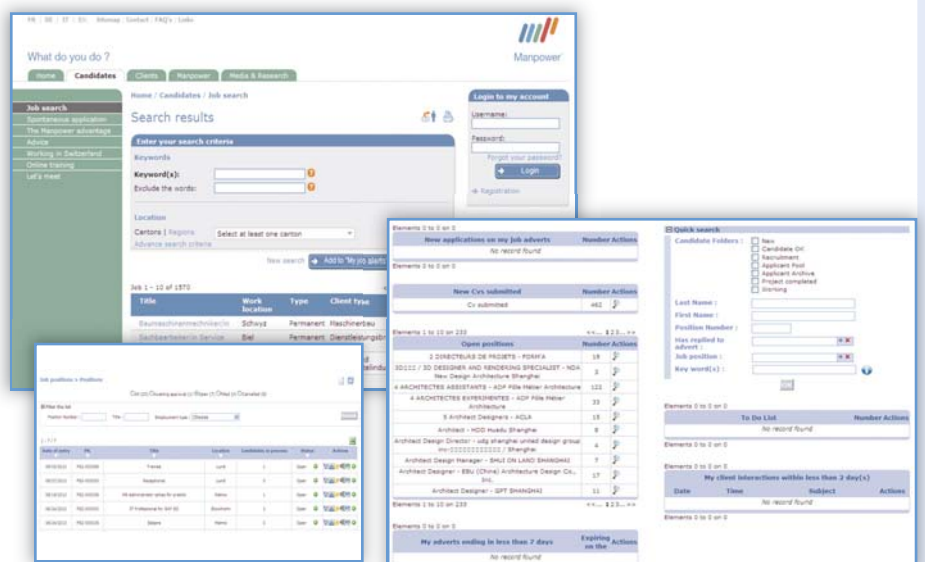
FR | DE | IT | EN | Sitemap | Contact | FAQ's | Links

What do you do ?

Manpower

Home | Candidates | Clients | Manpower | Media & Research

Job search
Spontaneous application
The Manpower advantage
Advice
Working in Switzerland
Online training
Let's meet

Home / Candidates / Job search

Search results

Enter your search criteria

Keywords

Keyword(s):

Exclude the words:

Location

Cantons | Regions

Select at least one canton

Advance search criteria

New search

Add to "My job alerts"

Job 1 - 10 of 1570

| Title | Work location | Type | Client type |
|---|---|---|---|
| Baumaschinenmechaniker/in | Schwyz | Permanent | Maschinenbau |
| Sachbearbeiter/in Service | Biel | Permanent | Dienstleistungsbr |

Login to my account

Username:

Password:

Forgot your password?

Login

Registration

Job positions > Positions

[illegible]

Filter the list

Position Number | Title | Employment type | Choose

| Date of entry | Ref | Title | Location | Candidates in process | Status | Actions |
|---|---|---|---|---|---|---|
| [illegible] | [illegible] | Trainee | Lund | 1 | Open | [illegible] |
| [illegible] | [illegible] | Receptionist | Lund | 1 | Open | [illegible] |
| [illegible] | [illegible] | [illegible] | Malmo | 1 | Open | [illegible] |
| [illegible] | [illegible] | IT Professional for SAP BO | Stockholm | 1 | Open | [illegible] |
| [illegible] | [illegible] | Sales | Malmo | 1 | Open | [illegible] |

Elements 0 to 0 on 0

| New applications on my job adverts | Number | Actions |
|---|---|---|
| No record found | | |

Elements 0 to 0 on 0

| New Cvs submitted | Number | Actions |
|---|---|---|
| Cv submitted | 462 | |

Elements 1 to 10 on 233

| Open positions | Number | Actions |
|---|---|---|
| 2 DIRECTEURS DE PROJETS - FORM'A | 19 | |
| 3D/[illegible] / 3D DESIGNER AND RENDERING SPECIALIST - NDA New Design Architecture Shanghai | 3 | |
| 4 ARCHITECTES ASSISTANTS - ADP Fille Meier Architecture | 122 | |
| 4 ARCHITECTES EXPERIMENTES - ADP Fille Meier Architecture | 33 | |
| 5 Architect Designers - ACLA | 15 | |
| Architect - HDD Huadu Shanghai | 8 | |
| Architect Design Director - udg shanghai united design group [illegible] / Shanghai | 4 | |
| Architect Design Manager - SHUI ON LAND SHANGHAI | 7 | |
| Architect Designer - EBU (China) Architecture Design Co., Ltd. | 17 | |
| Architect Designer - GPT SHANGHAI | 11 | |

Elements 1 to 10 on 233

Elements 0 to 0 on 0

| My adverts ending in less than 7 days | Expiring on the | Actions |
|---|---|---|
| No record found | | |

Quick search

Candidate Folders :
New
Candidate OK
Recruitment
Applicant Pool
Applicant Archive
Project completed
Working

Last Name :
First Name :
Position Number :
Has replied to advert :
Job position :
Key word(s) :

Elements 0 to 0 on 0

| To Do List | Number | Actions |
|---|---|---|
| No record found | | |

Elements 0 to 0 on 0

Elements 0 to 0 on 0

| My client interactions within less than 2 day(s) | | | |
|---|---|---|---|
| Date | Time | Subject | Actions |
| No record found | | | |

Elements 0 to 0 on 0